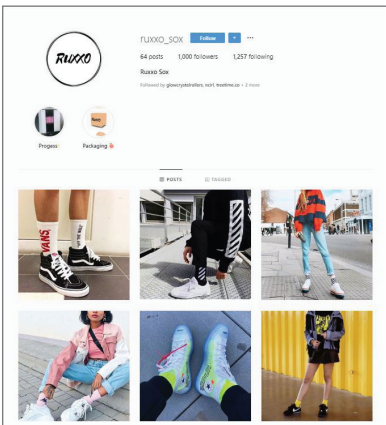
Ruxxo

ruxxo_sox Follow ▾ ···

64 posts 1,000 followers 1,257 following

Ruxxo Sox

Followed by glowcrystalrollers, ncirl, trentime.co + 2 more

Progess

Ruxxo

Packaging 👌

POSTS TAGGED

VANS

OFF WHITE